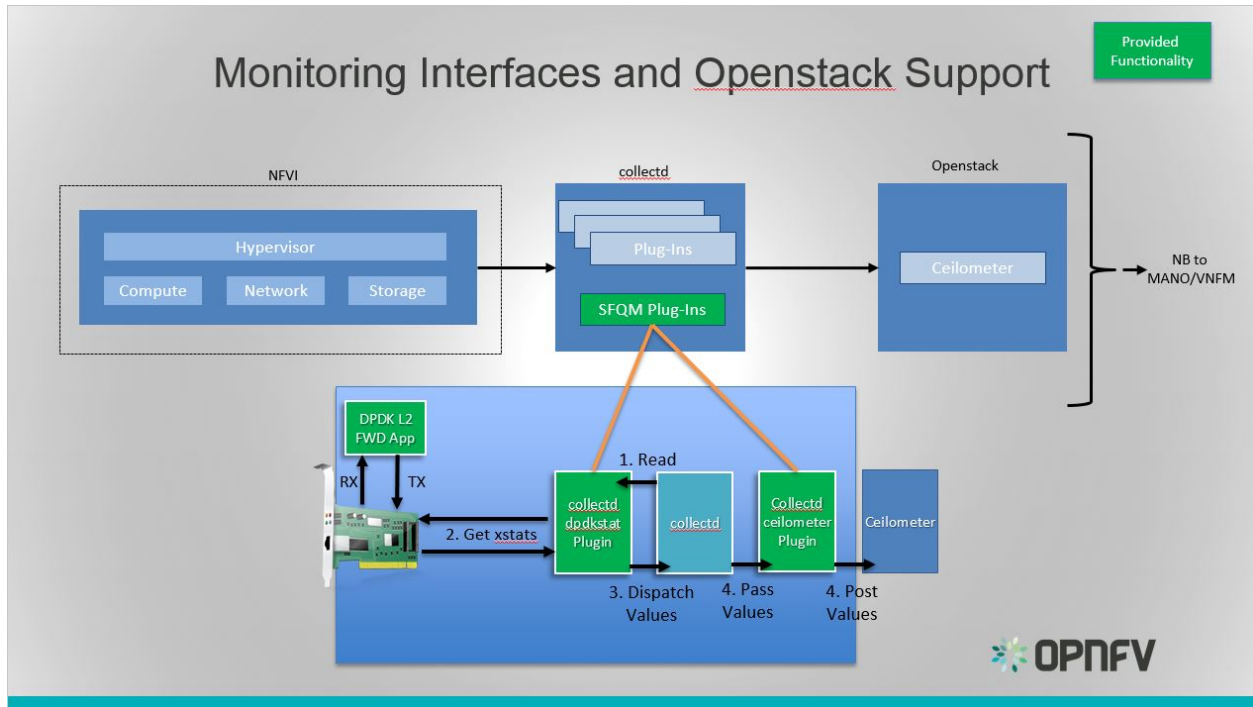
Monitoring Interfaces and Openstack Support

Provided Functionality

NFVI

Hypervisor

Compute

Network

Storage

collectd

Plug-Ins

SFQM Plug-Ins

Openstack

Ceilometer

NB to MANO/VNFM

DPDK L2 FWD App

RX

TX

1. Read

2. Get xstats

collectd dpdkstat Plugin

collectd

Collectd ceilometer Plugin

Ceilometer

3. Dispatch Values

4. Pass Values

4. Post Values

OPNFV